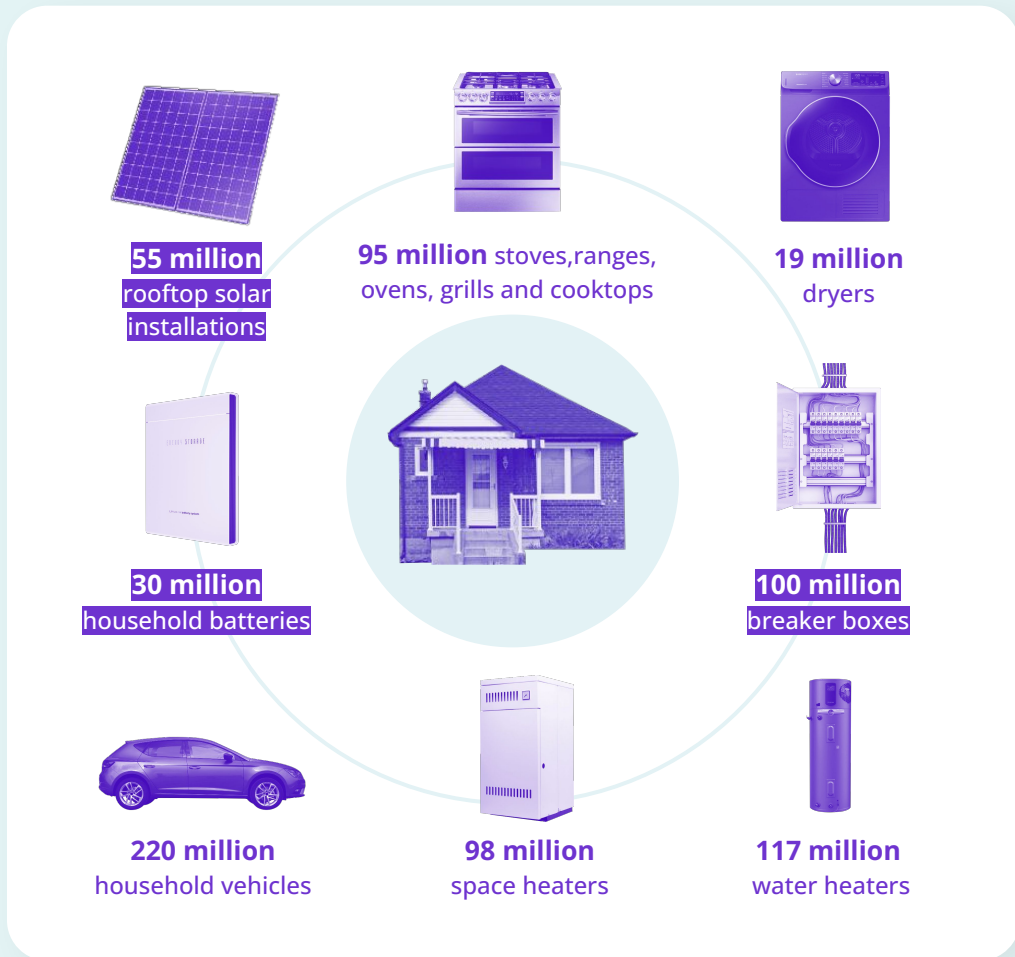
55 million rooftop solar installations

95 million stoves,ranges, ovens, grills and cooktops

19 million dryers

30 million household batteries

100 million breaker boxes

220 million household vehicles

98 million space heaters

117 million water heaters